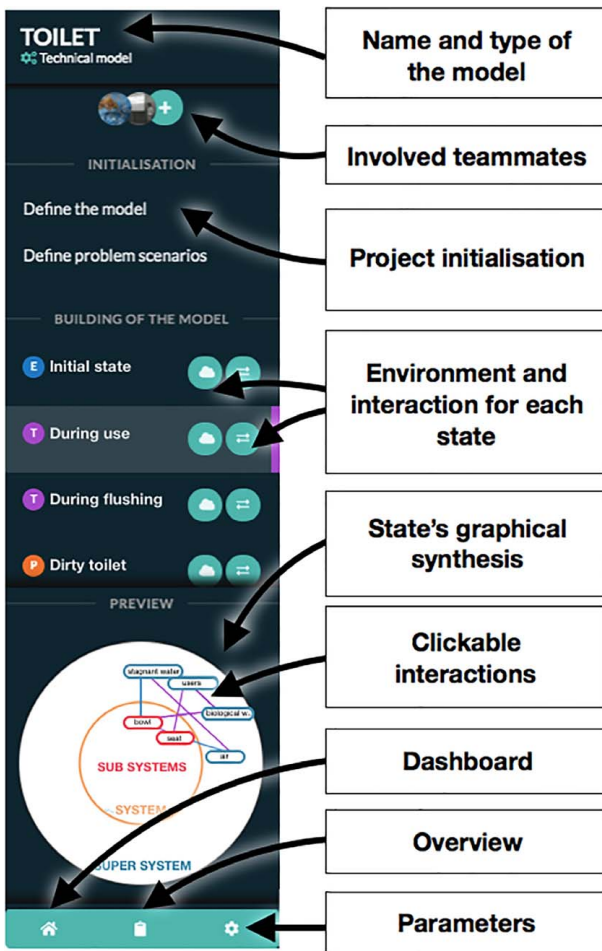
TOILET
Technical model

Name and type of the model

Involved teammates

INITIALISATION

Define the model

Define problem scenarios

Project initialisation

BUILDING OF THE MODEL

E Initial state

T During use

T During flushing

P Dirty toilet

Environment and interaction for each state

State's graphical synthesis

PREVIEW

stagnant water
users
biological w...
bowl
seat
air
SUB SYSTEMS
SYSTEM
UPER SYSTEM

Clickable interactions

Dashboard

Overview

Parameters